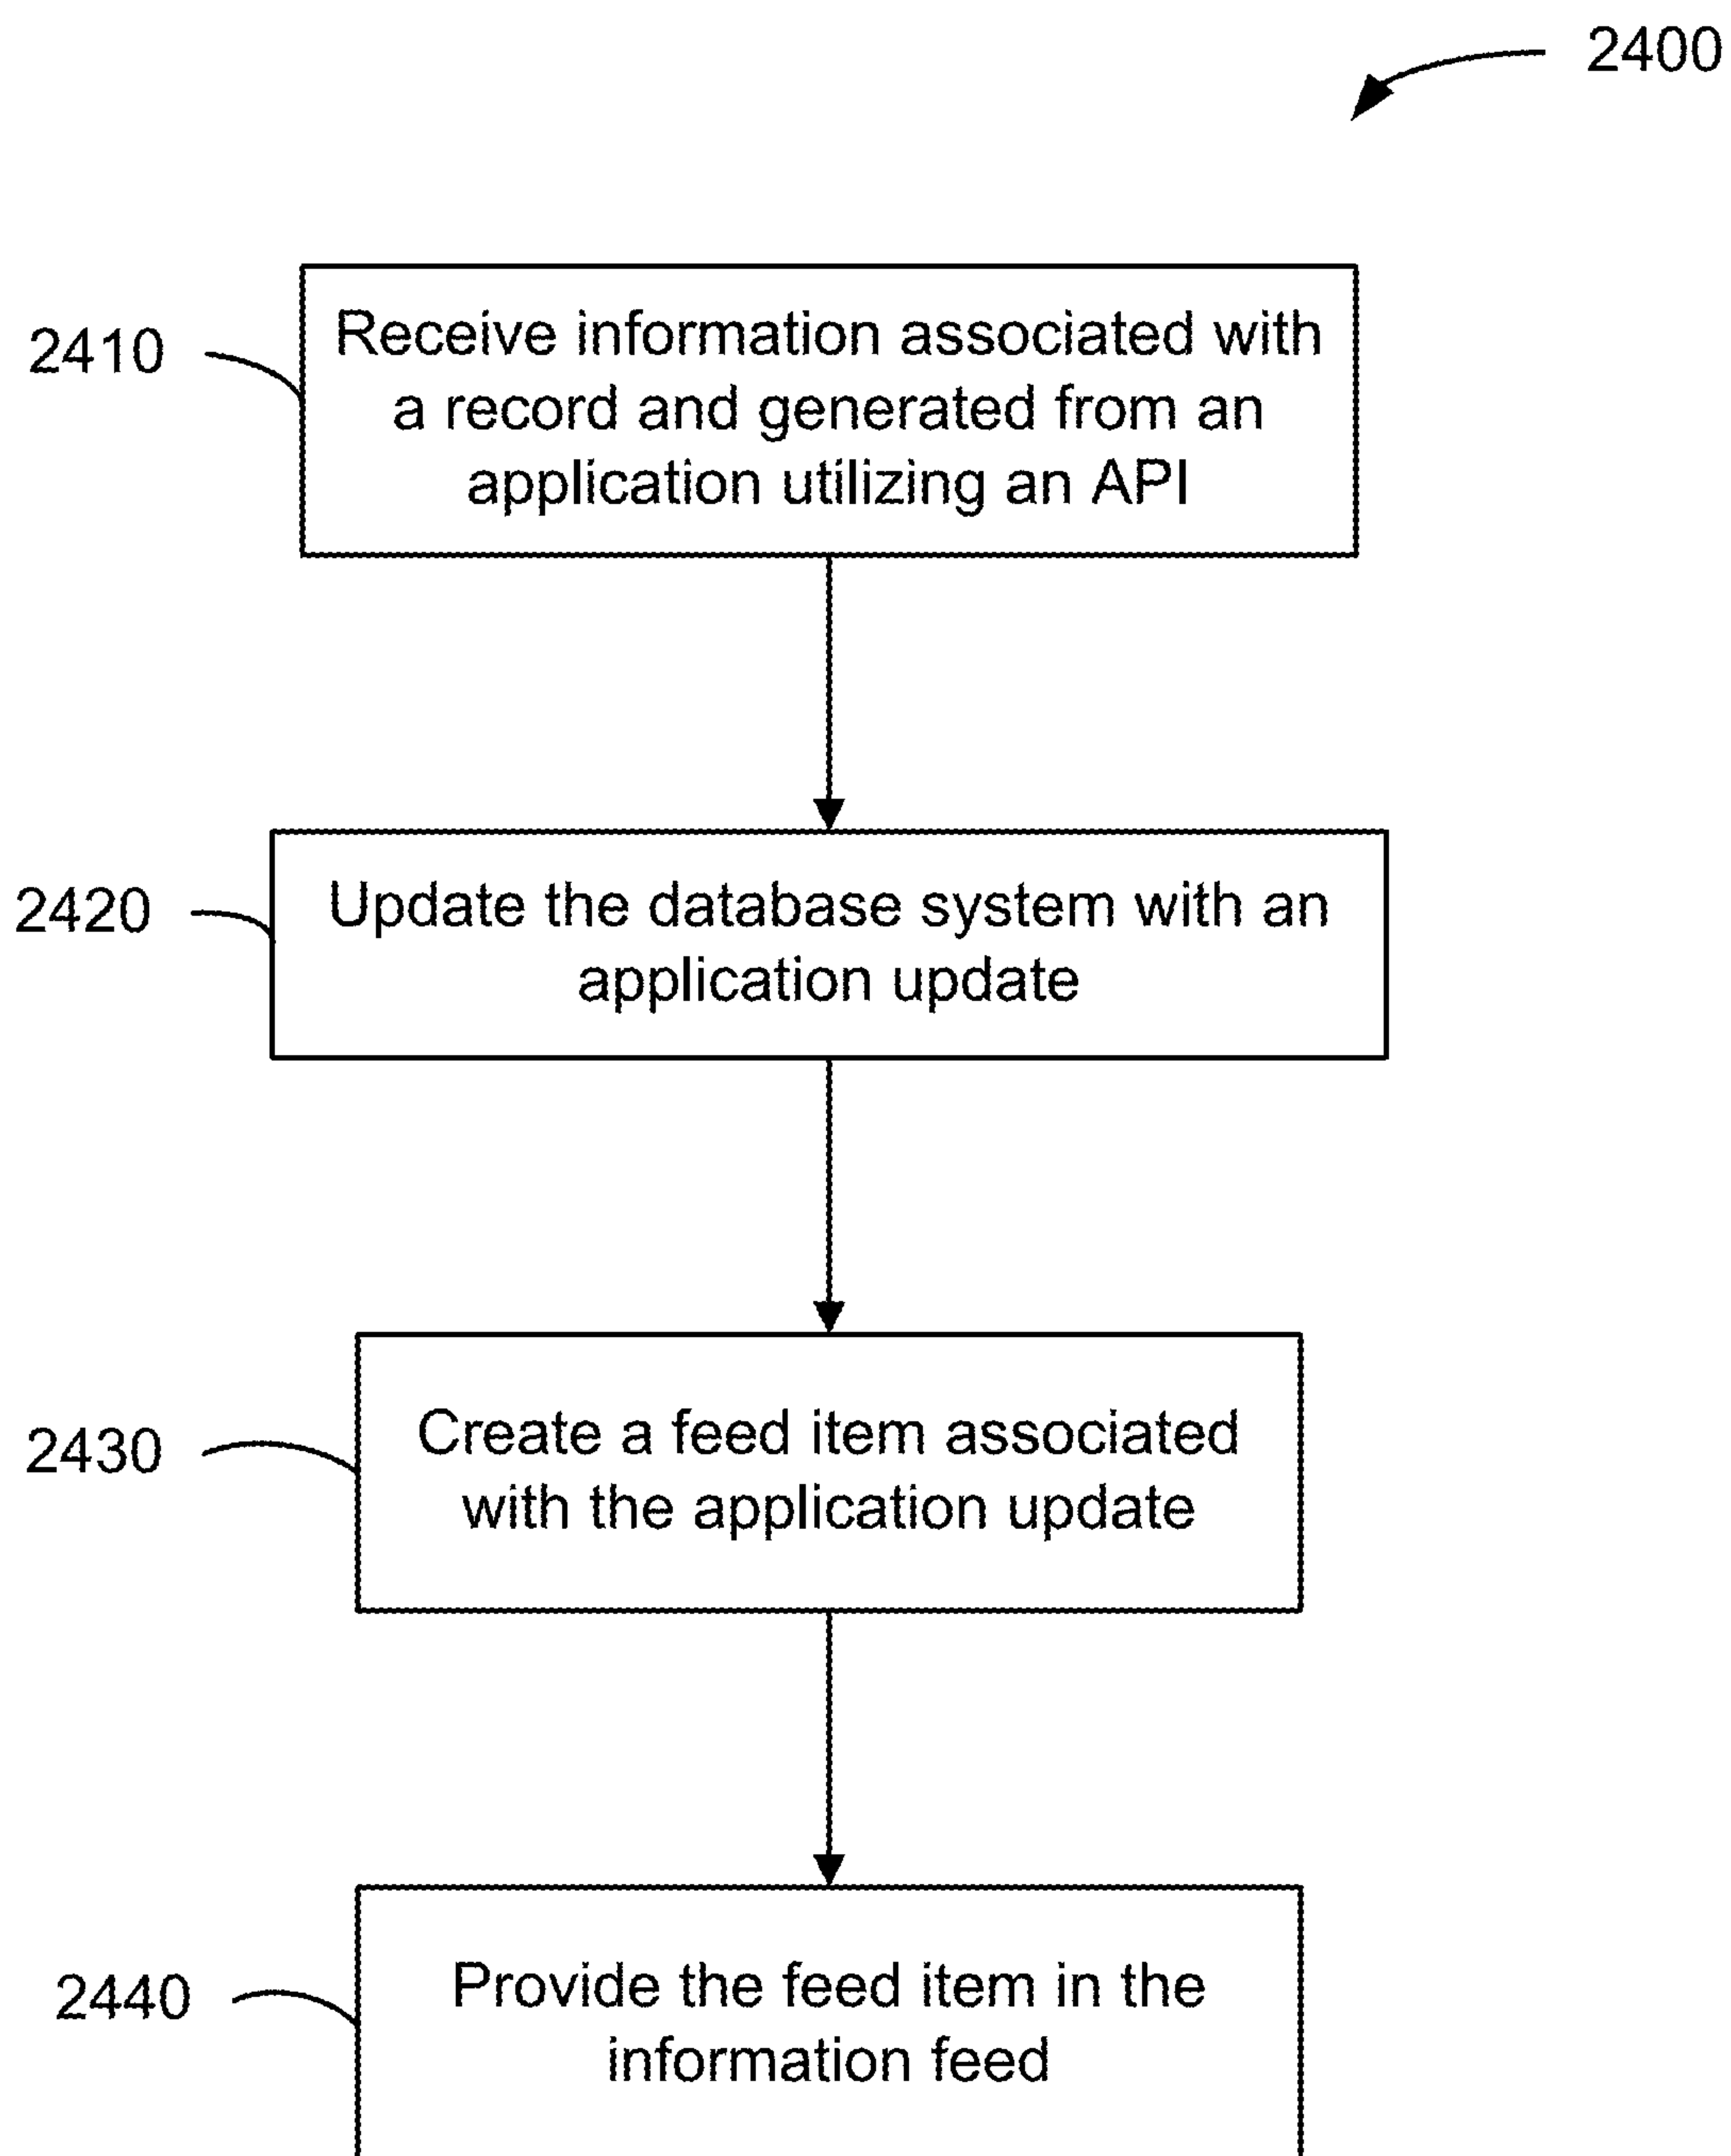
2400

2410

Receive information associated with a record and generated from an application utilizing an API

2420

Update the database system with an application update

2430

Create a feed item associated with the application update

2440

Provide the feed item in the information feed